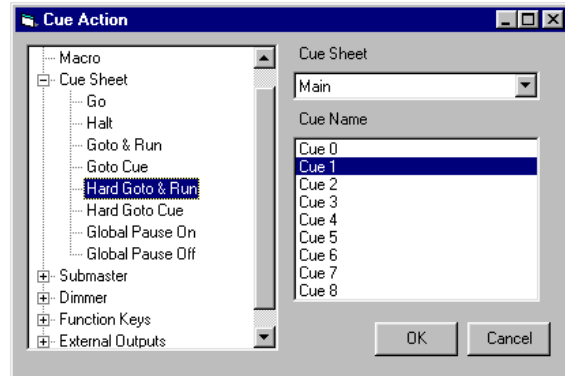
Cue Action

Macro
Cue Sheet
Go
Halt
Goto & Run
Goto Cue
Hard Goto & Run
Hard Goto Cue
Global Pause On
Global Pause Off
Submaster
Dimmer
Function Keys
External Outputs

Cue Sheet
Main

Cue Name
Cue 0
Cue 1
Cue 2
Cue 3
Cue 4
Cue 5
Cue 6
Cue 7
Cue 8

OK
Cancel